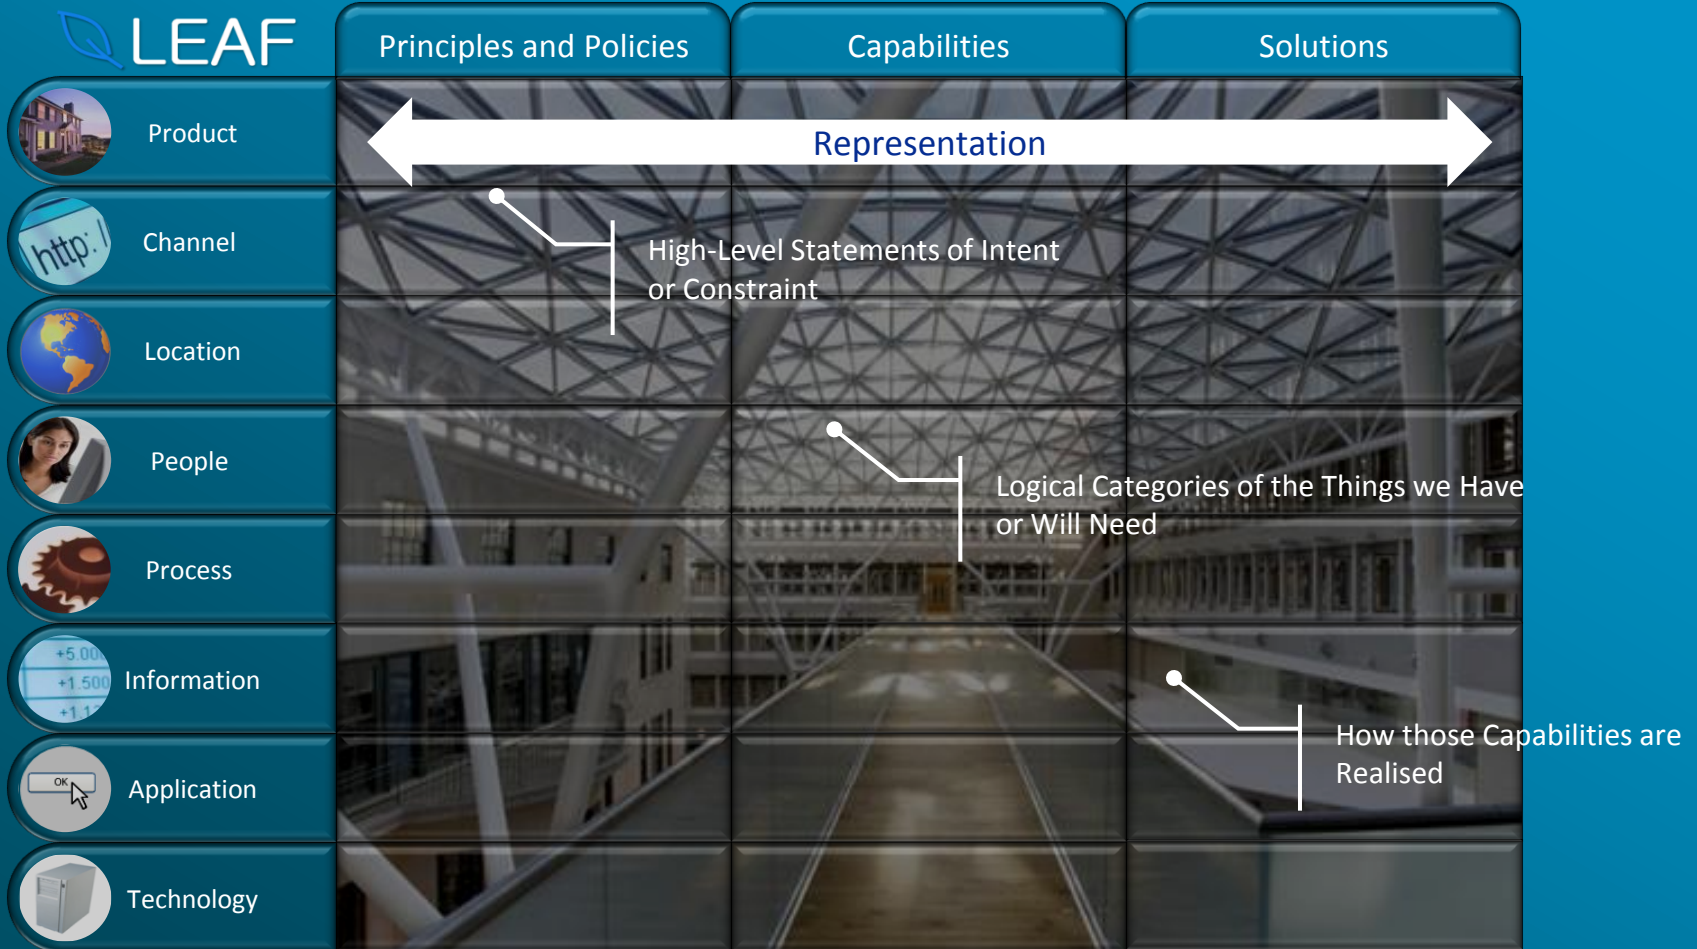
LEAF

Principles and Policies

Capabilities

Solutions

Product

Channel

Location

People

Process

Information

Application

Technology

Representation

High-Level Statements of Intent or Constraint

Logical Categories of the Things we Have or Will Need

How those Capabilities are Realised

http:/

+5.00
+1.500
+1.1

OK